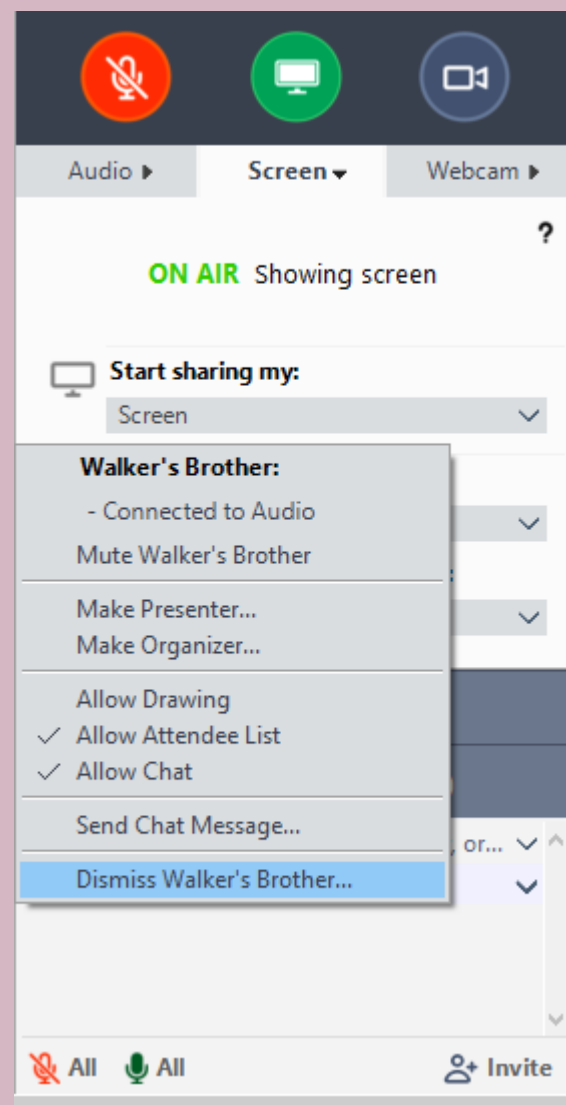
Audio ▸
Screen ▾
Webcam ▸

?

ON AIR Showing screen

Start sharing my:
Screen

Walker's Brother:
- Connected to Audio
Mute Walker's Brother

Make Presenter...
Make Organizer...

Allow Drawing
✓ Allow Attendee List
✓ Allow Chat

Send Chat Message...

Dismiss Walker's Brother...

, or...

All All Invite